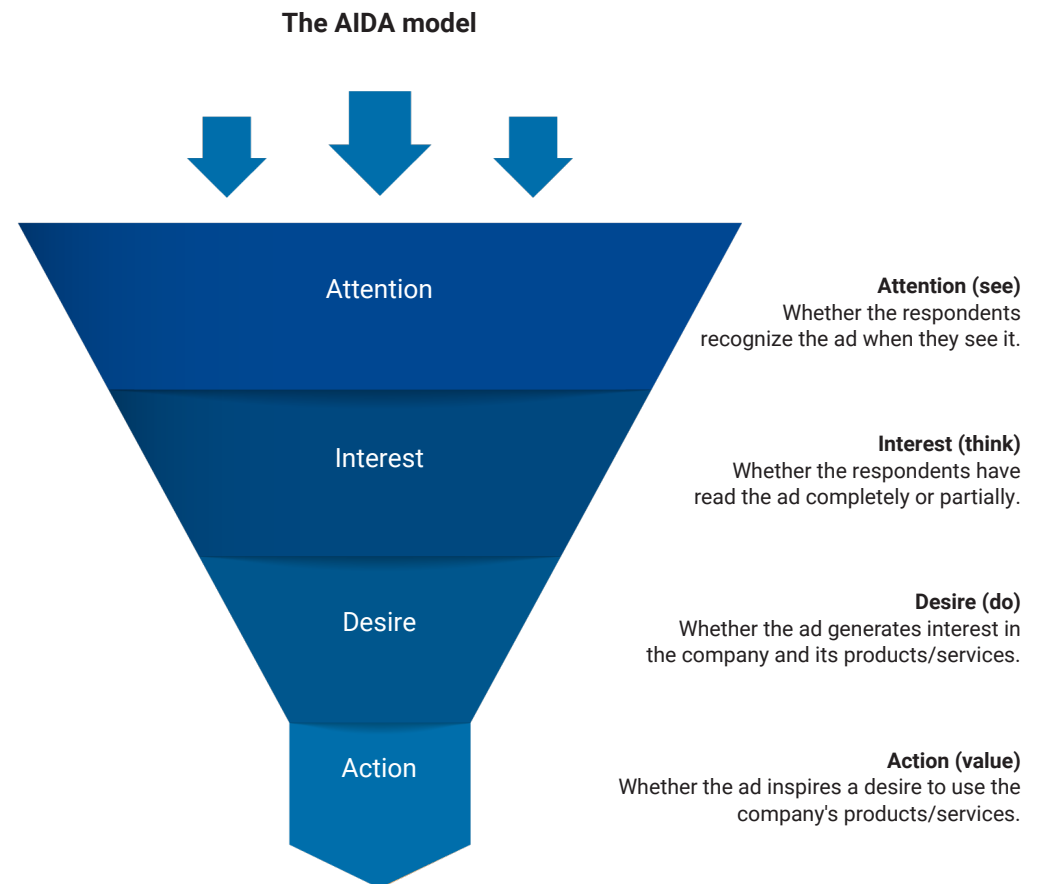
The AIDA model

Attention

Interest

Desire

Action

**Attention (see)**
Whether the respondents recognize the ad when they see it.

**Interest (think)**
Whether the respondents have read the ad completely or partially.

**Desire (do)**
Whether the ad generates interest in the company and its products/services.

**Action (value)**
Whether the ad inspires a desire to use the company's products/services.